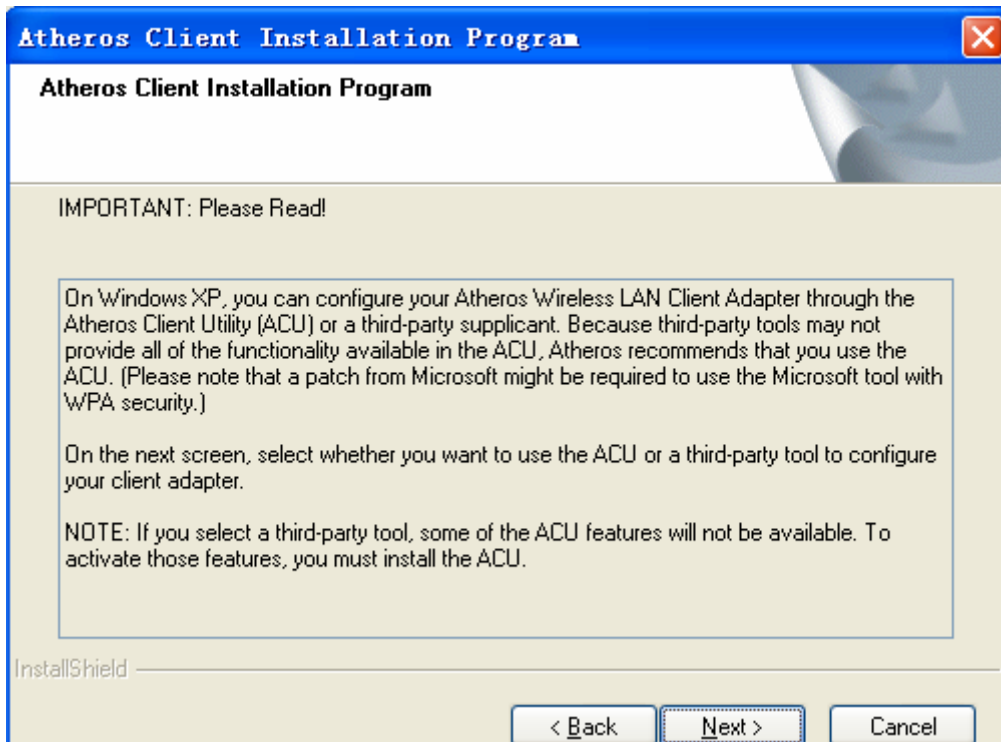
Atheros Client Installation Program

Atheros Client Installation Program

IMPORTANT: Please Read!

On Windows XP, you can configure your Atheros Wireless LAN Client Adapter through the Atheros Client Utility (ACU) or a third-party supplicant. Because third-party tools may not provide all of the functionality available in the ACU, Atheros recommends that you use the ACU. (Please note that a patch from Microsoft might be required to use the Microsoft tool with WPA security.)

On the next screen, select whether you want to use the ACU or a third-party tool to configure your client adapter.

NOTE: If you select a third-party tool, some of the ACU features will not be available. To activate those features, you must install the ACU.

InstallShield

< Back
Next >
Cancel